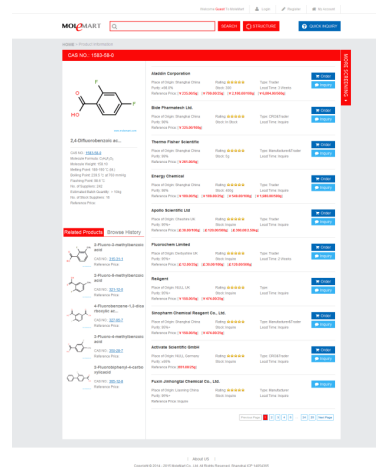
Welcome Guest to MolMart | Login | Register | Account

MOLMART

SEARCH | STRUCTURE | QUICK INQUIRY

HOME > Product Details

CAS NO.: 1583-58-0

MORE SUPPLIERS

2,4-Difluorobenzoic acid

CAS NO.: 1583-58-0
Molecular Formula: $C_7H_4F_2O_2$
Molecular Weight: 158.10
Melting Point: 188-190 °C
Boiling Point: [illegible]
Flashing Point: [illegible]
Density: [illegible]
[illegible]
Reference Price: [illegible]

Related Products | Browse History

2-Fluoro-3-methylbenzoic acid
CAS NO.: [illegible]
Reference Price

2-Fluoro-4-methylbenzoic acid
CAS NO.: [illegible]
Reference Price

2-Fluoro-6-methylbenzoic acid
CAS NO.: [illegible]
Reference Price

4-Fluorobenzene-1,2-dicarboxylic ac...
CAS NO.: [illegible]
Reference Price

3-Fluoro-4-methylbenzoic acid
CAS NO.: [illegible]
Reference Price

3-Fluorobiphenyl-4-carboxylic acid
CAS NO.: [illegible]
Reference Price

Aladdin Corporation
Place of Origin: Shanghai China | Rating | Type: Trader
Purity: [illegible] | Stock: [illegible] | Lead Time: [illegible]
Reference Price: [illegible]
Order | Inquiry

Bide Pharmatech Ltd.
Place of Origin: Shanghai China | Rating | Type: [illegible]
Purity: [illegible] | Stock: In Stock | Lead Time: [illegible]
Reference Price: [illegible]
Order | Inquiry

Thermo Fisher Scientific
Place of Origin: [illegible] | Rating | Type: Manufacturer/Trader
Purity: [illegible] | Stock: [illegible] | Lead Time: Inquire
Reference Price: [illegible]
Order | Inquiry

Energy Chemical
Place of Origin: Shanghai China | Rating | Type: Trader
Purity: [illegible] | Stock: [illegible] | Lead Time: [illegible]
Reference Price: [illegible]
Order | Inquiry

Apollo Scientific Ltd
Place of Origin: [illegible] | Rating | Type: Trader
Purity: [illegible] | Stock: Inquire | Lead Time: Inquire
Reference Price: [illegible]
Order | Inquiry

Fluorochem Limited
Place of Origin: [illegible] | Rating | Type: Trader
Purity: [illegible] | Stock: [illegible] | Lead Time: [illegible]
Reference Price: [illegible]
Order | Inquiry

Reagent
Place of Origin: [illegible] | Rating | Type
Purity: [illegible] | Stock: Inquire | Lead Time: Inquire
Reference Price: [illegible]
Order | Inquiry

Sinopharm Chemical Reagent Co., Ltd.
Place of Origin: Shanghai China | Rating | Type: Manufacturer/Trader
Purity: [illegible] | Stock: Inquire | Lead Time: Inquire
Reference Price: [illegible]
Order | Inquiry

Activate Scientific GmbH
Place of Origin: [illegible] | Rating | Type: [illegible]
Purity: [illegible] | Stock: Inquire | Lead Time: Inquire
Reference Price: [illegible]
Order | Inquiry

Fuxin Jinhongtai Chemical Co., Ltd.
Place of Origin: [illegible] | Rating | Type: Manufacturer
Purity: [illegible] | Stock: Inquire | Lead Time: Inquire
Reference Price: Inquire
Order | Inquiry

Prev Page 1 2 3 4 5 ... Next Page

About US | Privacy
Copyright © 2014 - 2019 MolMart Inc. All Rights Reserved. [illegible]